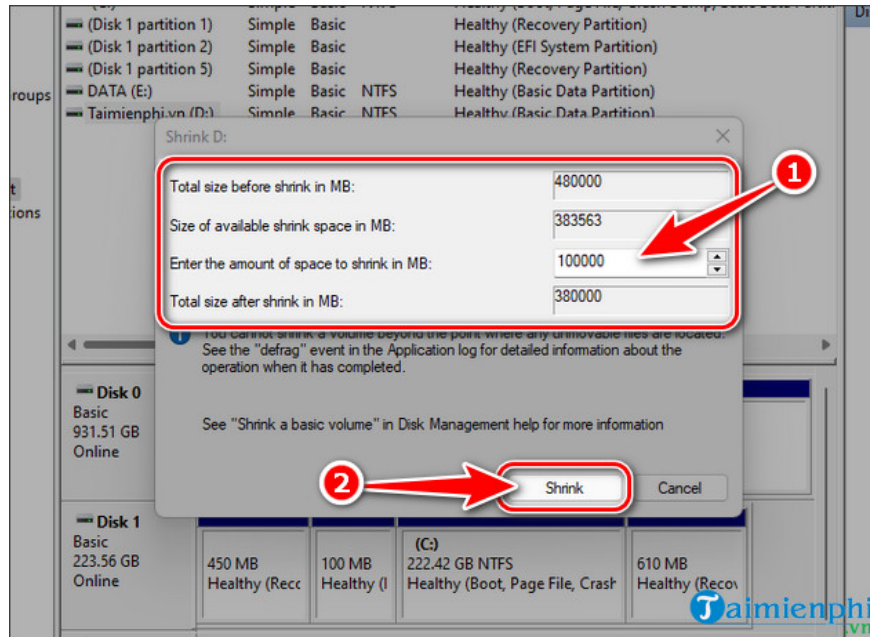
(Disk 1 partition 1) Simple Basic Healthy (Recovery Partition)
(Disk 1 partition 2) Simple Basic Healthy (EFI System Partition)
(Disk 1 partition 5) Simple Basic Healthy (Recovery Partition)
DATA (E:) Simple Basic NTFS Healthy (Basic Data Partition)
Taimienphi.vn (D:) Simple Basic NTFS Healthy (Basic Data Partition)

roups
t
tions

Shrink D:

Total size before shrink in MB: 480000
Size of available shrink space in MB: 383563
Enter the amount of space to shrink in MB: 100000
Total size after shrink in MB: 380000

You cannot shrink a volume beyond the point where any unmovable files are located. See the "defrag" event in the Application log for detailed information about the operation when it has completed.

See "Shrink a basic volume" in Disk Management help for more information

Shrink Cancel

1
2

Disk 0
Basic
931.51 GB
Online

Disk 1
Basic
223.56 GB
Online

450 MB
Healthy (Reco

100 MB
Healthy (I

(C:)
222.42 GB NTFS
Healthy (Boot, Page File, Crash

610 MB
Healthy (Reco

Taimienphi
.vn